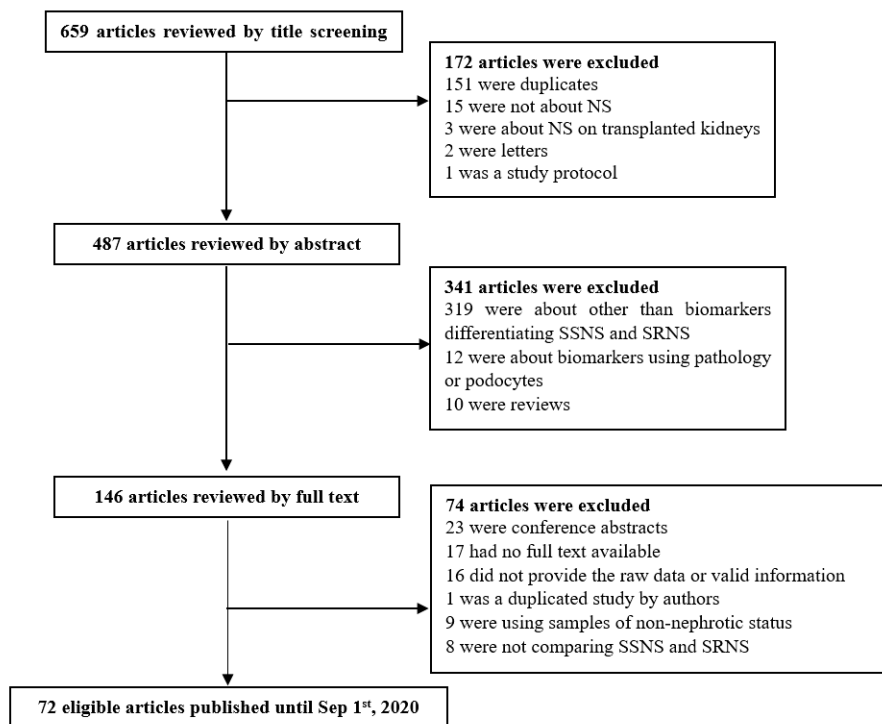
659 articles reviewed by title screening

172 articles were excluded
151 were duplicates
15 were not about NS
3 were about NS on transplanted kidneys
2 were letters
1 was a study protocol

487 articles reviewed by abstract

341 articles were excluded
319 were about other than biomarkers differentiating SSNS and SRNS
12 were about biomarkers using pathology or podocytes
10 were reviews

146 articles reviewed by full text

74 articles were excluded
23 were conference abstracts
17 had no full text available
16 did not provide the raw data or valid information
1 was a duplicated study by authors
9 were using samples of non-nephrotic status
8 were not comparing SSNS and SRNS

72 eligible articles published until Sep 1$^{st}$, 2020